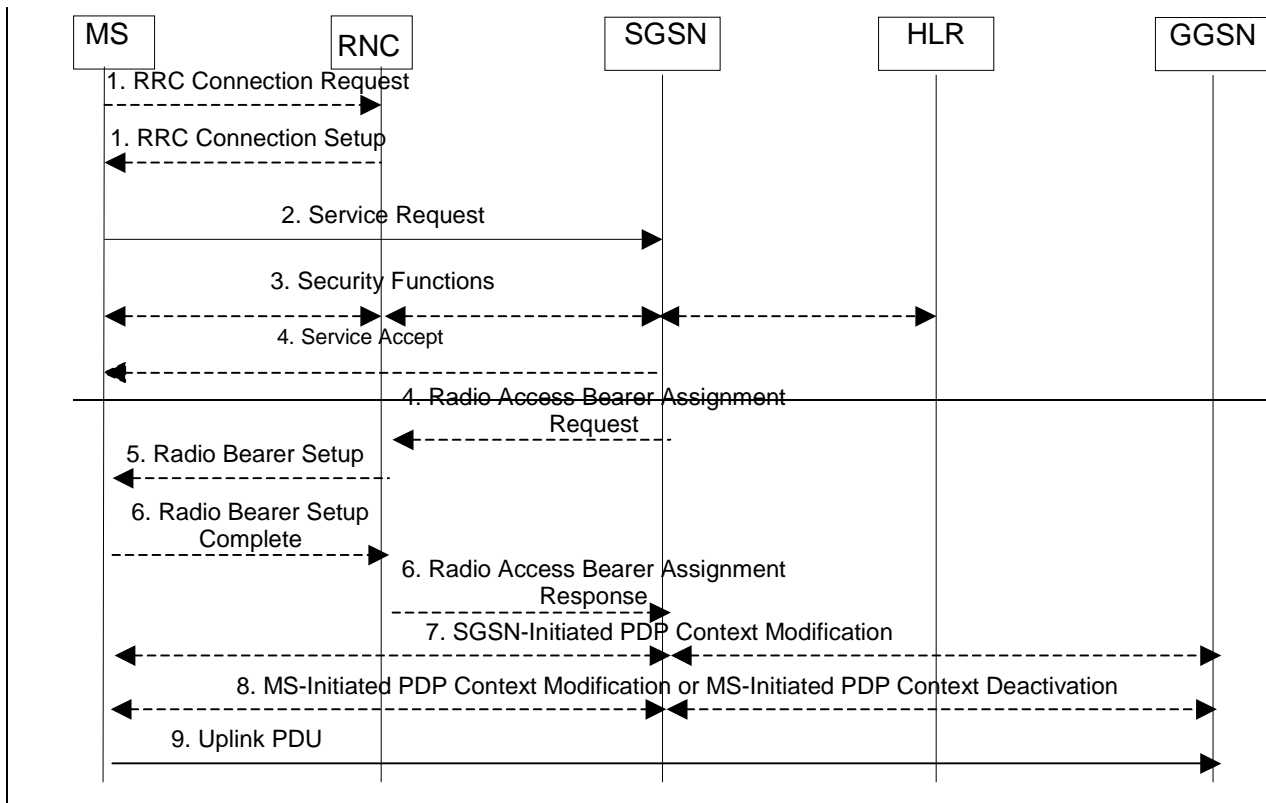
MS
RNC
SGSN
HLR
GGSN

1. RRC Connection Request

1. RRC Connection Setup

2. Service Request

3. Security Functions

4. Service Accept

4. Radio Access Bearer Assignment Request

5. Radio Bearer Setup

6. Radio Bearer Setup Complete

6. Radio Access Bearer Assignment Response

7. SGSN-Initiated PDP Context Modification

8. MS-Initiated PDP Context Modification or MS-Initiated PDP Context Deactivation

9. Uplink PDU